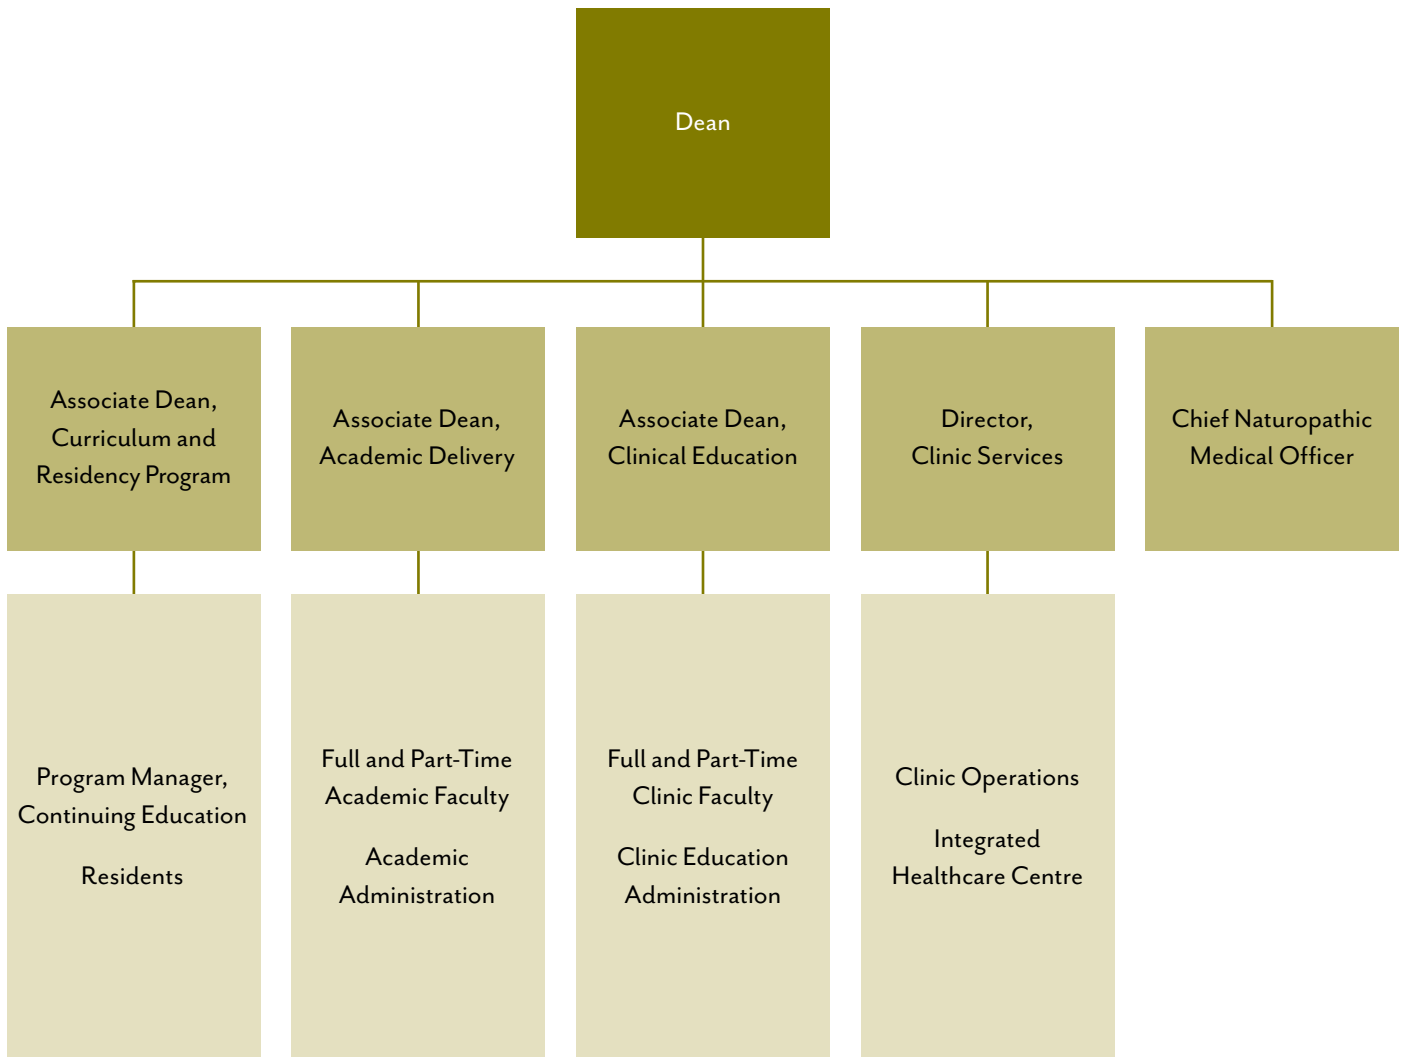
Dean

Associate Dean, Curriculum and Residency Program

Associate Dean, Academic Delivery

Associate Dean, Clinical Education

Director, Clinic Services

Chief Naturopathic Medical Officer

Program Manager, Continuing Education

Residents

Full and Part-Time Academic Faculty

Academic Administration

Full and Part-Time Clinic Faculty

Clinic Education Administration

Clinic Operations

Integrated Healthcare Centre